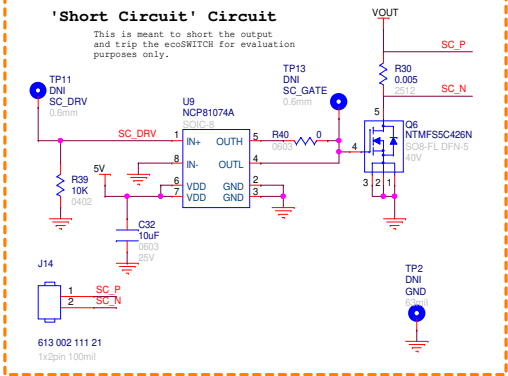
'Short Circuit' Circuit

This is meant to short the output and trip the ecoSWITCH for evaluation purposes only.

VOUT

SC_P

SC_N

TP11
DNI
SC_DRV
0.6mm

TP13
DNI
SC_GATE
0.6mm

R30
0.005
2512

U9
NCP81074A
SOIC-8

SC_DRV

1 IN+
8 IN-
6 VDD
7 VDD
OUTH 5
OUTL 4
GND 2
GND 3

R40
0603
0

5V

R39
10K
0402

C32
10uF
0603
25V

5
4
3 2 1

Q6
NTMFS5C426N
SO8-FL DFN-5
40V

J14
1 SC_P
2 SC_N
613 002 111 21
1x2pin 100mil

TP2
DNI
GND
63mil